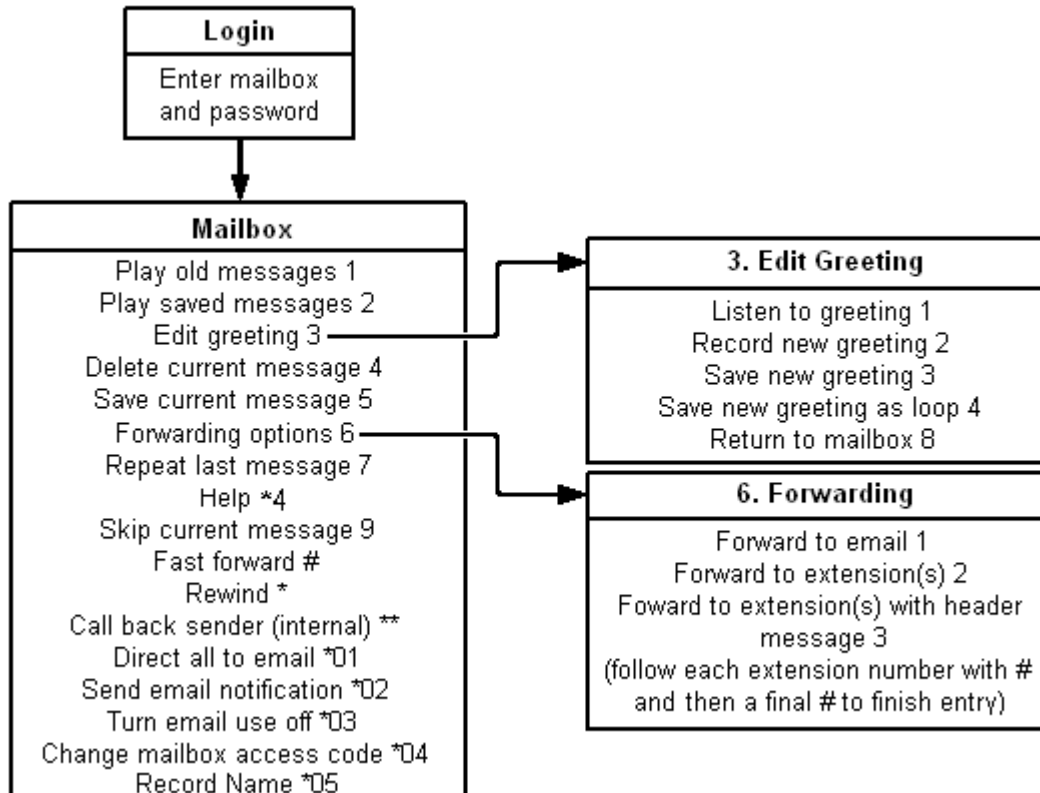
Login

Enter mailbox and password

Mailbox

Play old messages 1
Play saved messages 2
Edit greeting 3
Delete current message 4
Save current message 5
Forwarding options 6
Repeat last message 7
Help *4
Skip current message 9
Fast forward #
Rewind *
Call back sender (internal) **
Direct all to email *01
Send email notification *02
Turn email use off *03
Change mailbox access code *04
Record Name *05

3. Edit Greeting

Listen to greeting 1
Record new greeting 2
Save new greeting 3
Save new greeting as loop 4
Return to mailbox 8

6. Forwarding

Forward to email 1
Forward to extension(s) 2
Foward to extension(s) with header message 3
(follow each extension number with # and then a final # to finish entry)